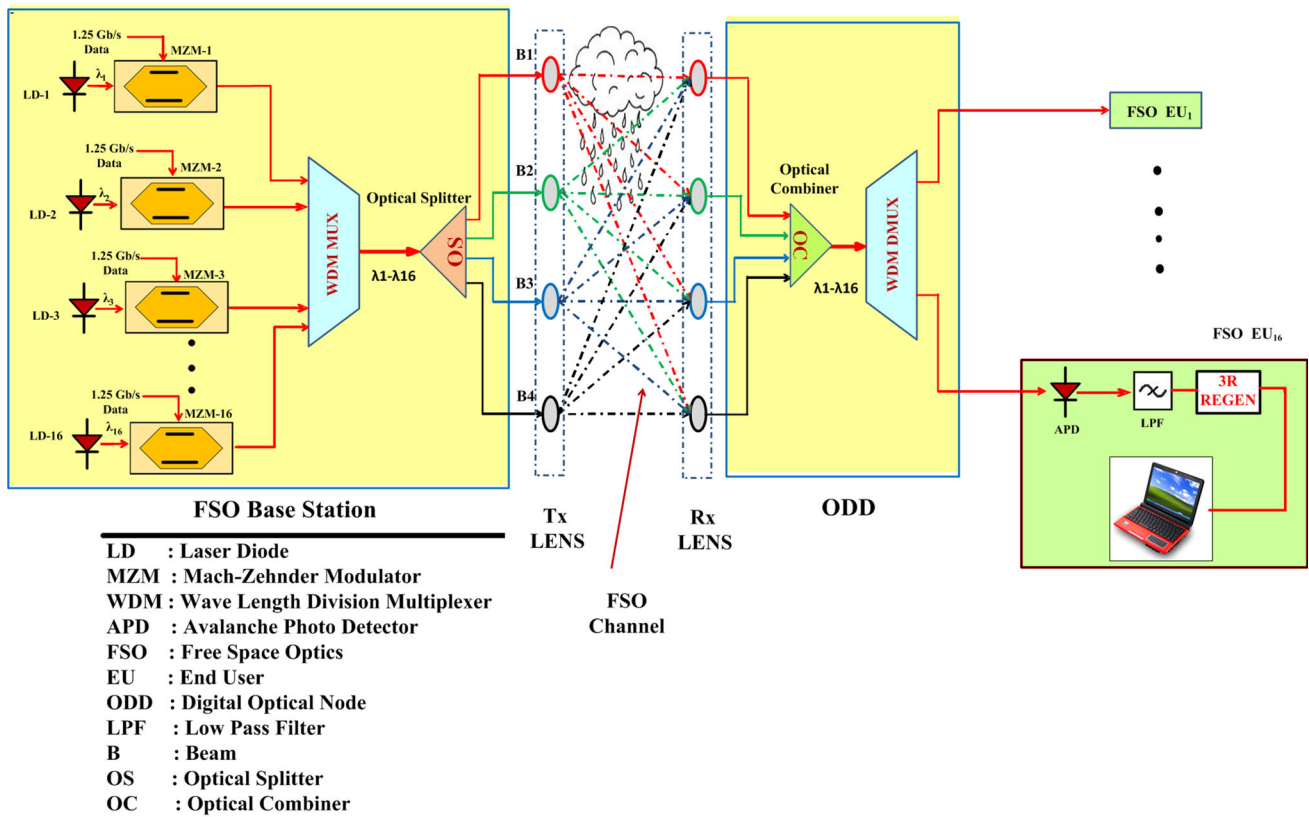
1.25 Gb/s Data
MZM-1
LD-1
$\lambda_1$
1.25 Gb/s Data
MZM-2
LD-2
$\lambda_2$
1.25 Gb/s Data
MZM-3
LD-3
$\lambda_3$
1.25 Gb/s Data
MZM-16
LD-16
$\lambda_{16}$
WDM MUX
Optical Splitter
OS
λ1-λ16
B1
B2
B3
B4
Optical Combiner
OC
λ1-λ16
WDM DMUX
FSO EU$_1$
FSO EU$_{16}$
APD
LPF
3R REGEN

FSO Base Station
Tx LENS
Rx LENS
ODD
FSO Channel

LD : Laser Diode
MZM : Mach-Zehnder Modulator
WDM : Wave Length Division Multiplexer
APD : Avalanche Photo Detector
FSO : Free Space Optics
EU : End User
ODD : Digital Optical Node
LPF : Low Pass Filter
B : Beam
OS : Optical Splitter
OC : Optical Combiner